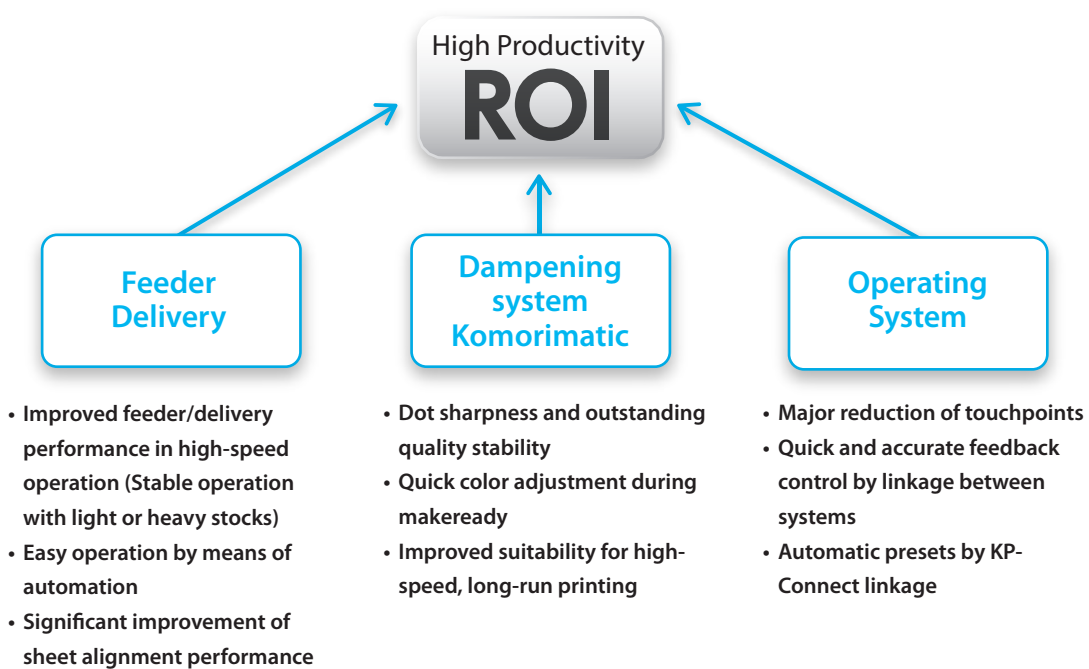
High Productivity
ROI

Feeder Delivery

Dampening system Komorimatic

Operating System

• Improved feeder/delivery performance in high-speed operation (Stable operation with light or heavy stocks)
• Easy operation by means of automation
• Significant improvement of sheet alignment performance

• Dot sharpness and outstanding quality stability
• Quick color adjustment during makeready
• Improved suitability for high-speed, long-run printing

• Major reduction of touchpoints
• Quick and accurate feedback control by linkage between systems
• Automatic presets by KP-Connect linkage